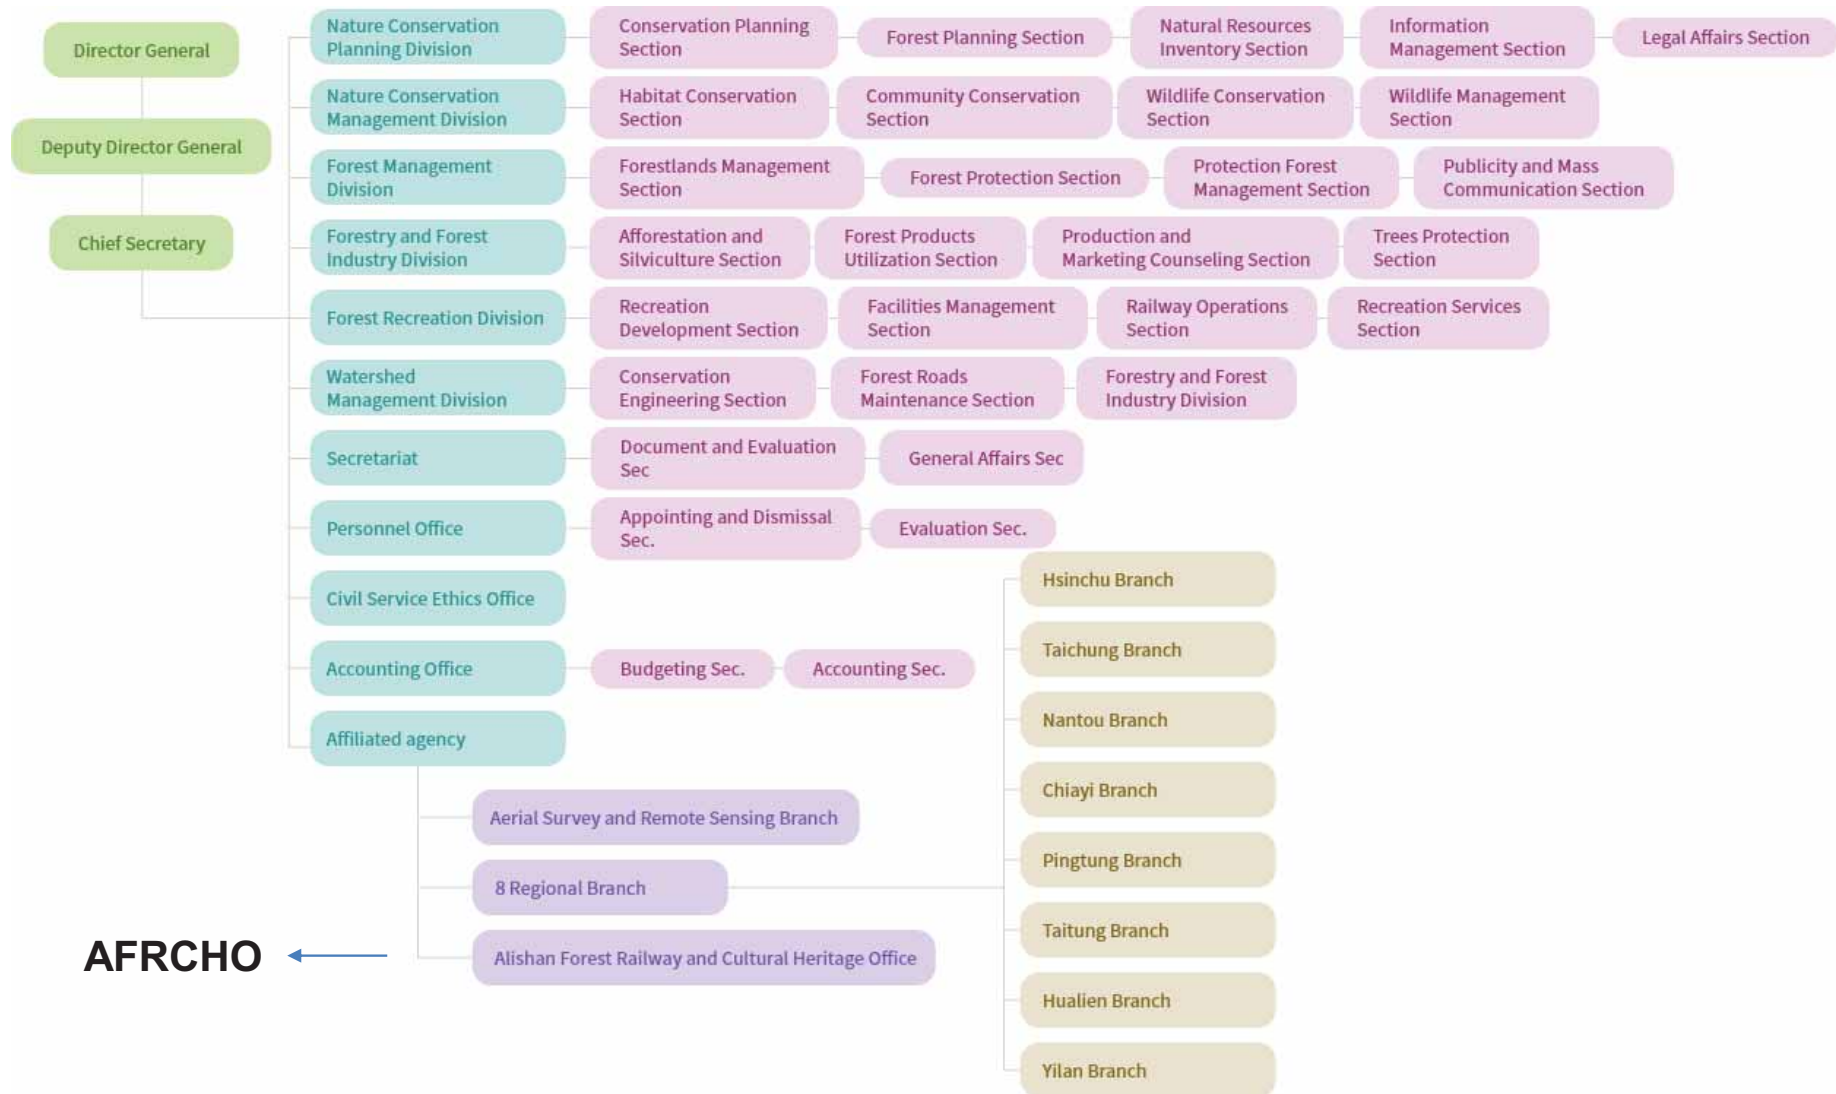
Director General

Deputy Director General

Chief Secretary

Nature Conservation Planning Division
Conservation Planning Section
Forest Planning Section
Natural Resources Inventory Section
Information Management Section
Legal Affairs Section

Nature Conservation Management Division
Habitat Conservation Section
Community Conservation Section
Wildlife Conservation Section
Wildlife Management Section

Forest Management Division
Forestlands Management Section
Forest Protection Section
Protection Forest Management Section
Publicity and Mass Communication Section

Forestry and Forest Industry Division
Afforestation and Silviculture Section
Forest Products Utilization Section
Production and Marketing Counseling Section
Trees Protection Section

Forest Recreation Division
Recreation Development Section
Facilities Management Section
Railway Operations Section
Recreation Services Section

Watershed Management Division
Conservation Engineering Section
Forest Roads Maintenance Section
Forestry and Forest Industry Division

Secretariat
Document and Evaluation Sec
General Affairs Sec

Personnel Office
Appointing and Dismissal Sec.
Evaluation Sec.

Civil Service Ethics Office

Accounting Office
Budgeting Sec.
Accounting Sec.

Affiliated agency
Aerial Survey and Remote Sensing Branch
8 Regional Branch
Alishan Forest Railway and Cultural Heritage Office

Hsinchu Branch
Taichung Branch
Nantou Branch
Chiayi Branch
Pingtung Branch
Taitung Branch
Hualien Branch
Yilan Branch

AFRCHO